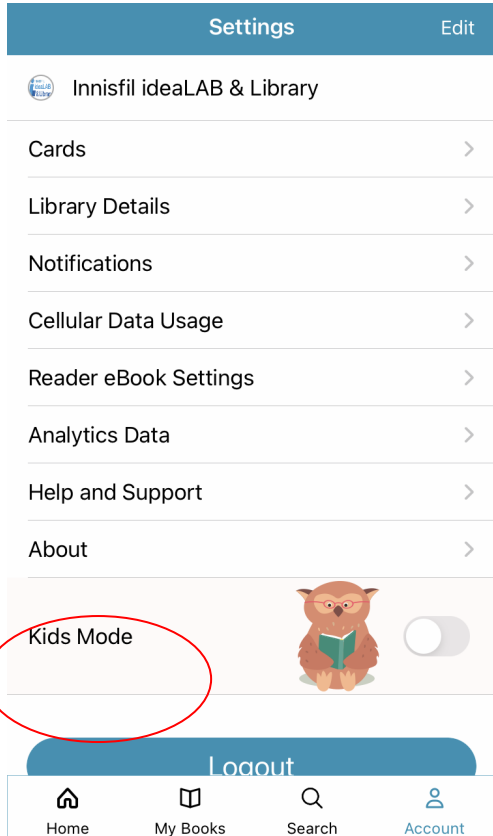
Settings Edit

Innisfil ideaLAB & Library

Cards

Library Details

Notifications

Cellular Data Usage

Reader eBook Settings

Analytics Data

Help and Support

About

Kids Mode

Logout

Home My Books Search Account